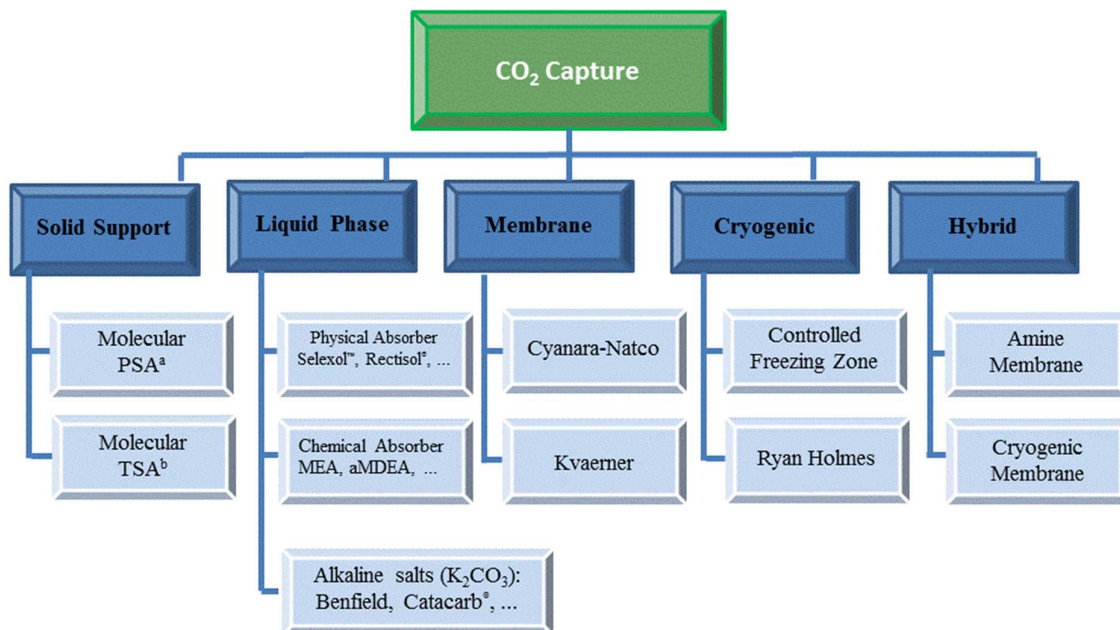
$CO_2$ Capture

Solid Support

Molecular PSA$^a$

Molecular TSA$^b$

Liquid Phase

Physical Absorber Selexol™, Rectisol®, ...

Chemical Absorber MEA, aMDEA, ...

Alkaline salts ($K_2CO_3$): Benfield, Catacarb®, ...

Membrane

Cyanara-Natco

Kvaerner

Cryogenic

Controlled Freezing Zone

Ryan Holmes

Hybrid

Amine Membrane

Cryogenic Membrane